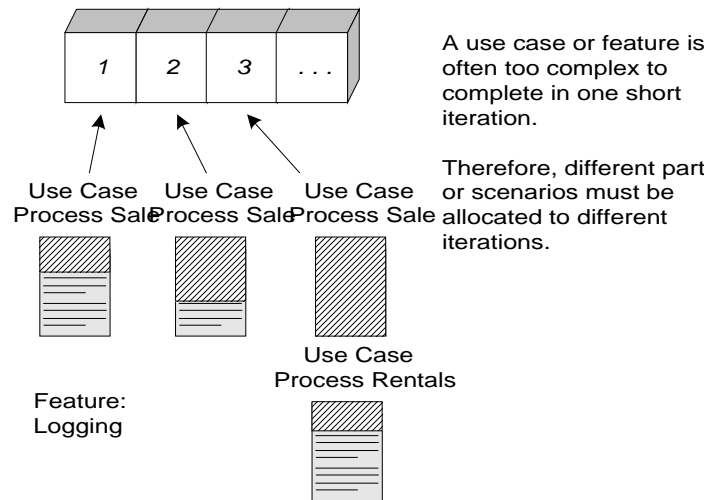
1

2

3

. . .

A use case or feature is often too complex to complete in one short iteration.

Therefore, different part or scenarios must be allocated to different iterations.

Use Case Process Sale

Use Case Process Sale

Use Case Process Sale

Use Case Process Rentals

Feature: Logging